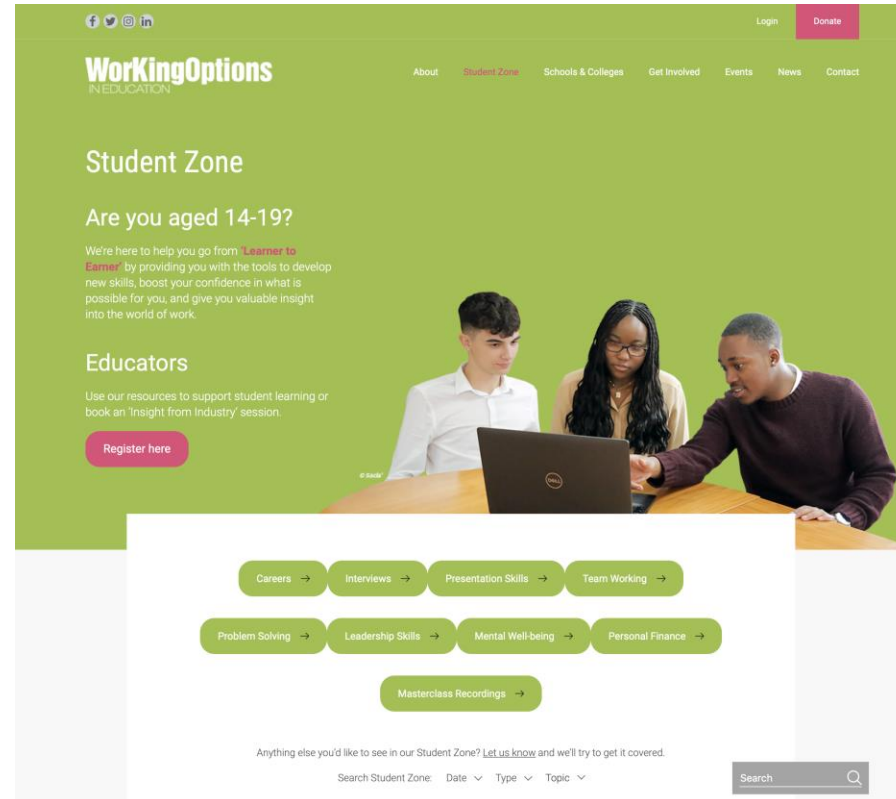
Login Donate

WorKingOptions
IN EDUCATION

About Student Zone Schools & Colleges Get Involved Events News Contact

Student Zone

Are you aged 14-19?

We're here to help you go from 'Learner to Earner' by providing you with the tools to develop new skills, boost your confidence in what is possible for you, and give you valuable insight into the world of work.

Educators

Use our resources to support student learning or book an 'Insight from Industry' session.

Register here

© Sadie

DELL

Careers → Interviews → Presentation Skills → Team Working →

Problem Solving → Leadership Skills → Mental Well-being → Personal Finance →

Masterclass Recordings →

Anything else you'd like to see in our Student Zone? Let us know and we'll try to get it covered.

Search Student Zone: Date Type Topic

Search